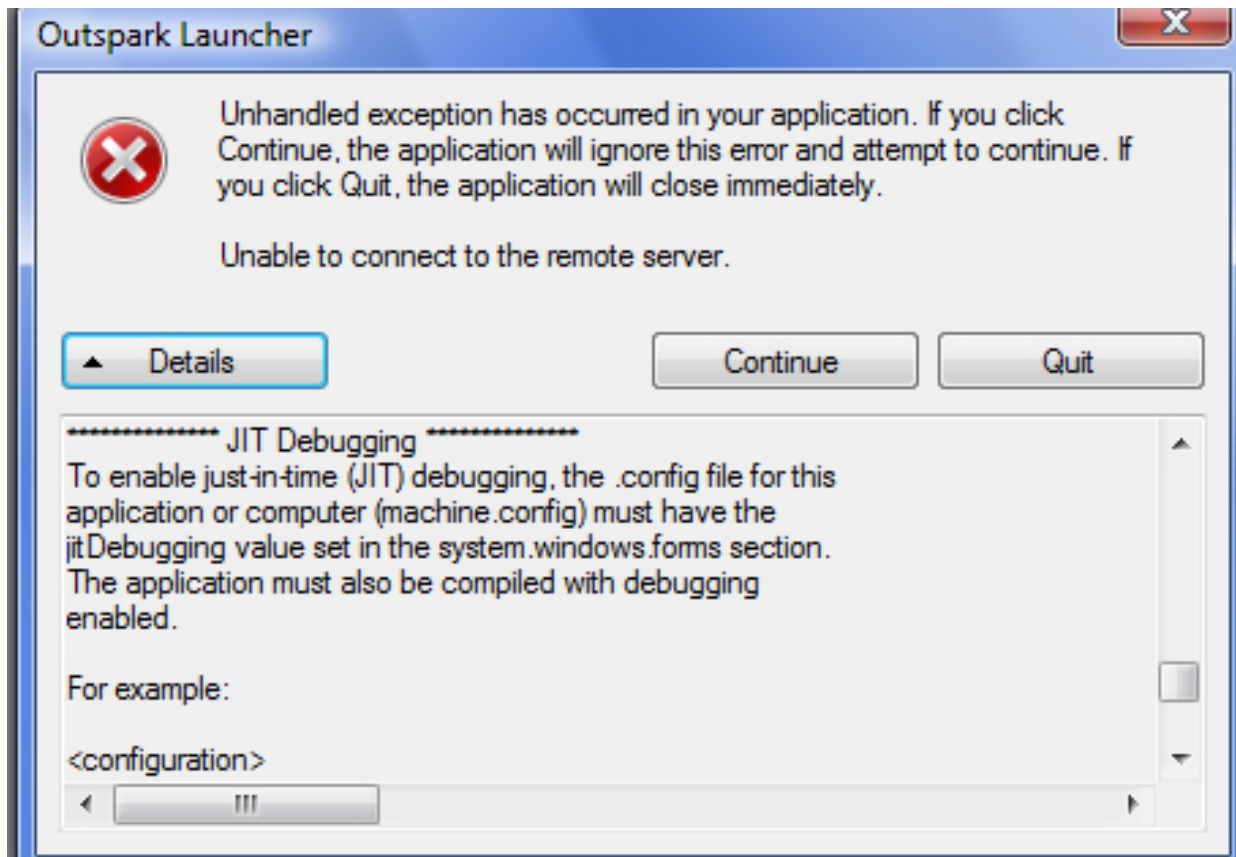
Outspark Launcher

Unhandled exception has occurred in your application. If you click Continue, the application will ignore this error and attempt to continue. If you click Quit, the application will close immediately.

Unable to connect to the remote server.

Details

Continue

Quit

************** JIT Debugging **************
To enable just-in-time (JIT) debugging, the .config file for this application or computer (machine.config) must have the jitDebugging value set in the system.windows.forms section. The application must also be compiled with debugging enabled.

For example:

<configuration>